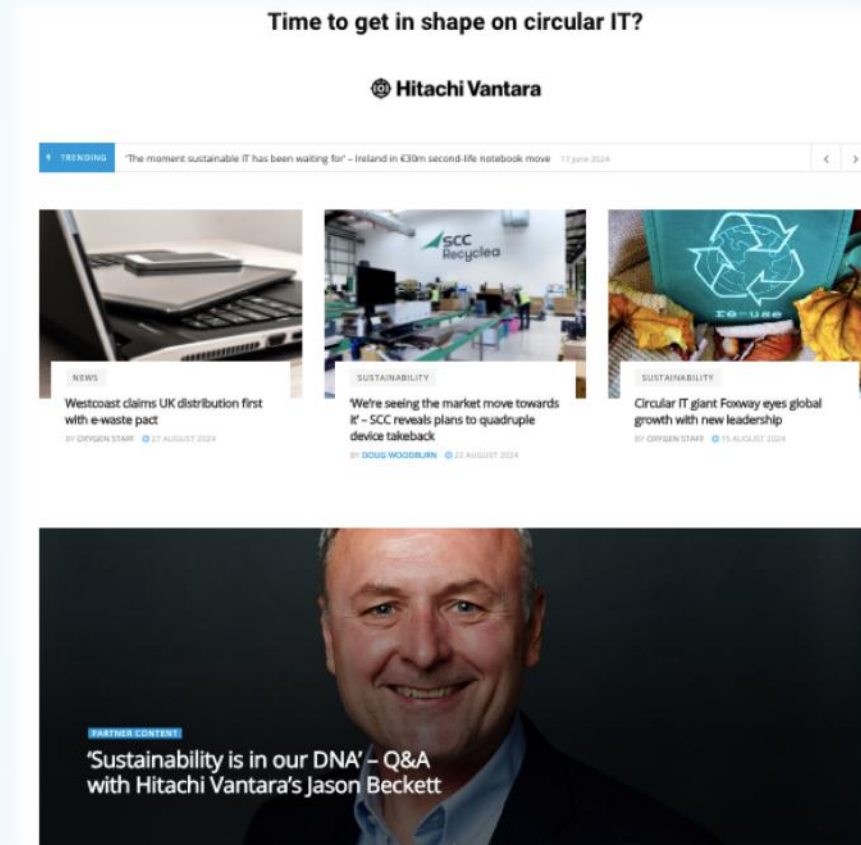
Time to get in shape on circular IT?

Hitachi Vantara

TRENDING 'The moment sustainable IT has been waiting for' – Ireland in €30m second-life notebook move 17 June 2024

SCC Recyclea

re-use

NEWS
Westcoast claims UK distribution first with e-waste pact
BY OXYGEN STAFF 27 AUGUST 2024

SUSTAINABILITY
'We're seeing the market move towards it' – SCC reveals plans to quadruple device takeback
BY DOUG WOODBURN 22 AUGUST 2024

SUSTAINABILITY
Circular IT giant Foxway eyes global growth with new leadership
BY OXYGEN STAFF 15 AUGUST 2024

PARTNER CONTENT
'Sustainability is in our DNA' – Q&A with Hitachi Vantara's Jason Beckett